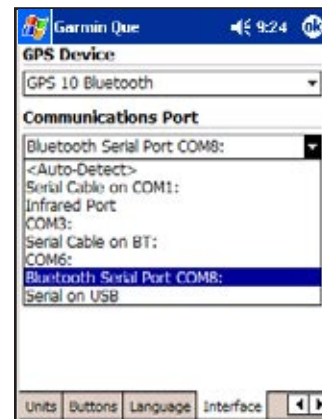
Garmin Que 9:24 ok

GPS Device

GPS 10 Bluetooth

Communications Port

Bluetooth Serial Port COM8:

<Auto-Detect>
Serial Cable on COM1:
Infrared Port
COM3:
Serial Cable on BT:
COM6:
Bluetooth Serial Port COM8:
Serial on USB

Units Buttons Language Interface